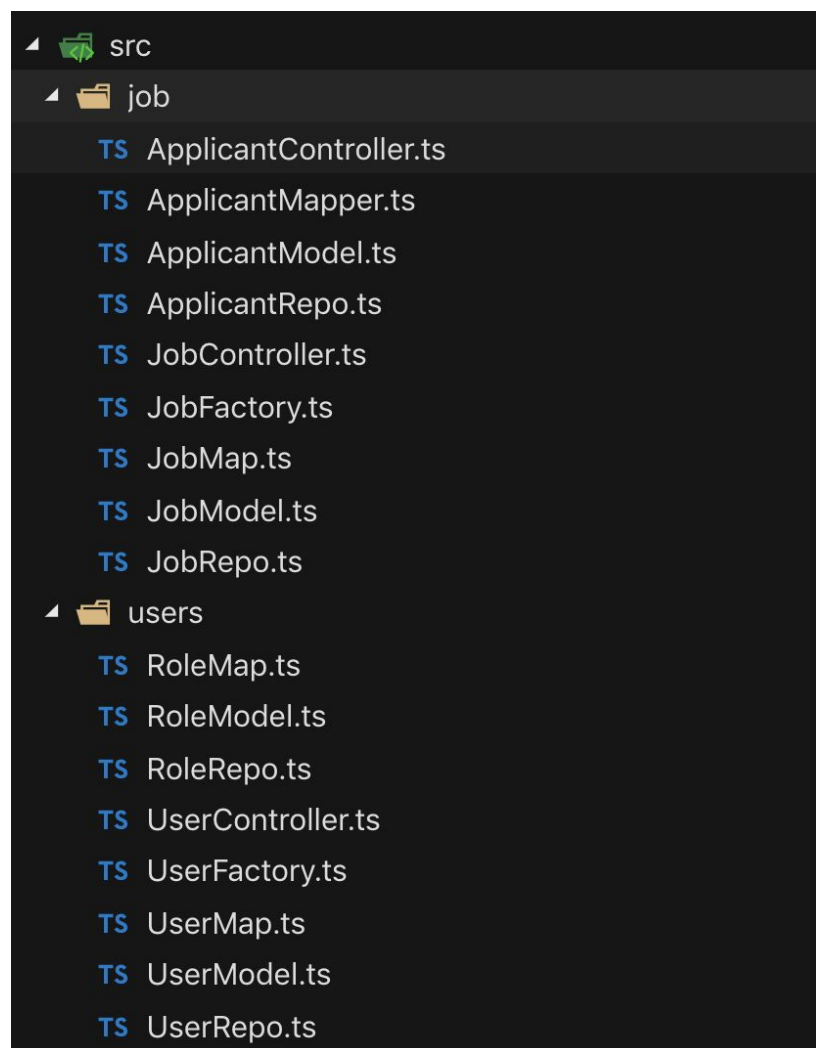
src
job
TS ApplicantController.ts
TS ApplicantMapper.ts
TS ApplicantModel.ts
TS ApplicantRepo.ts
TS JobController.ts
TS JobFactory.ts
TS JobMap.ts
TS JobModel.ts
TS JobRepo.ts
users
TS RoleMap.ts
TS RoleModel.ts
TS RoleRepo.ts
TS UserController.ts
TS UserFactory.ts
TS UserMap.ts
TS UserModel.ts
TS UserRepo.ts